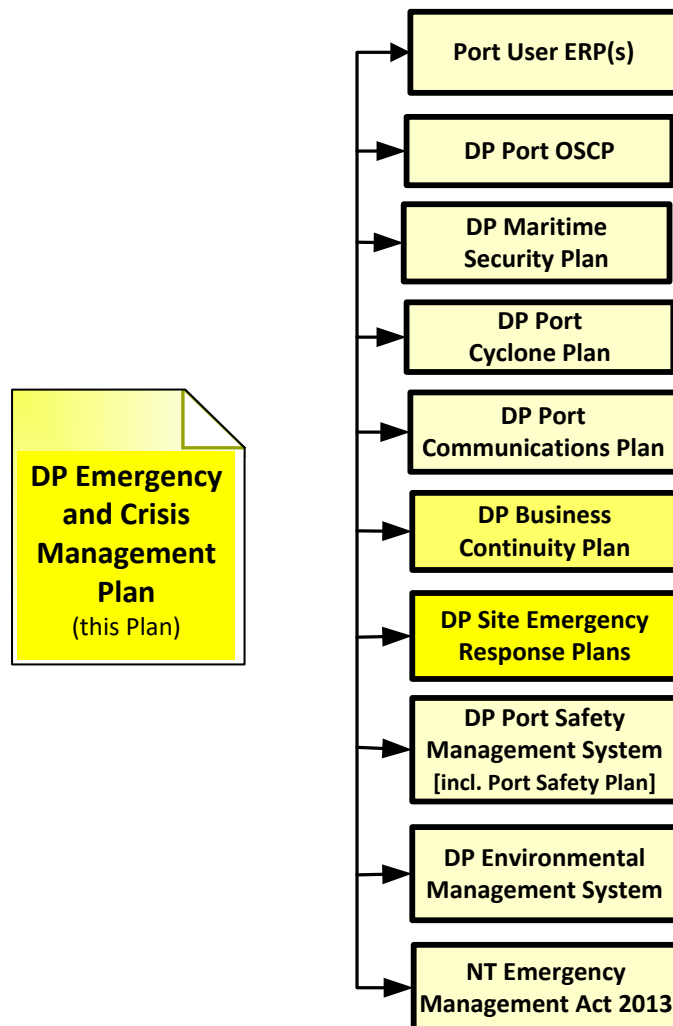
DP Emergency and Crisis Management Plan
(this Plan)

Port User ERP(s)

DP Port OSCP

DP Maritime Security Plan

DP Port Cyclone Plan

DP Port Communications Plan

DP Business Continuity Plan

DP Site Emergency Response Plans

DP Port Safety Management System
[incl. Port Safety Plan]

DP Environmental Management System

NT Emergency Management Act 2013